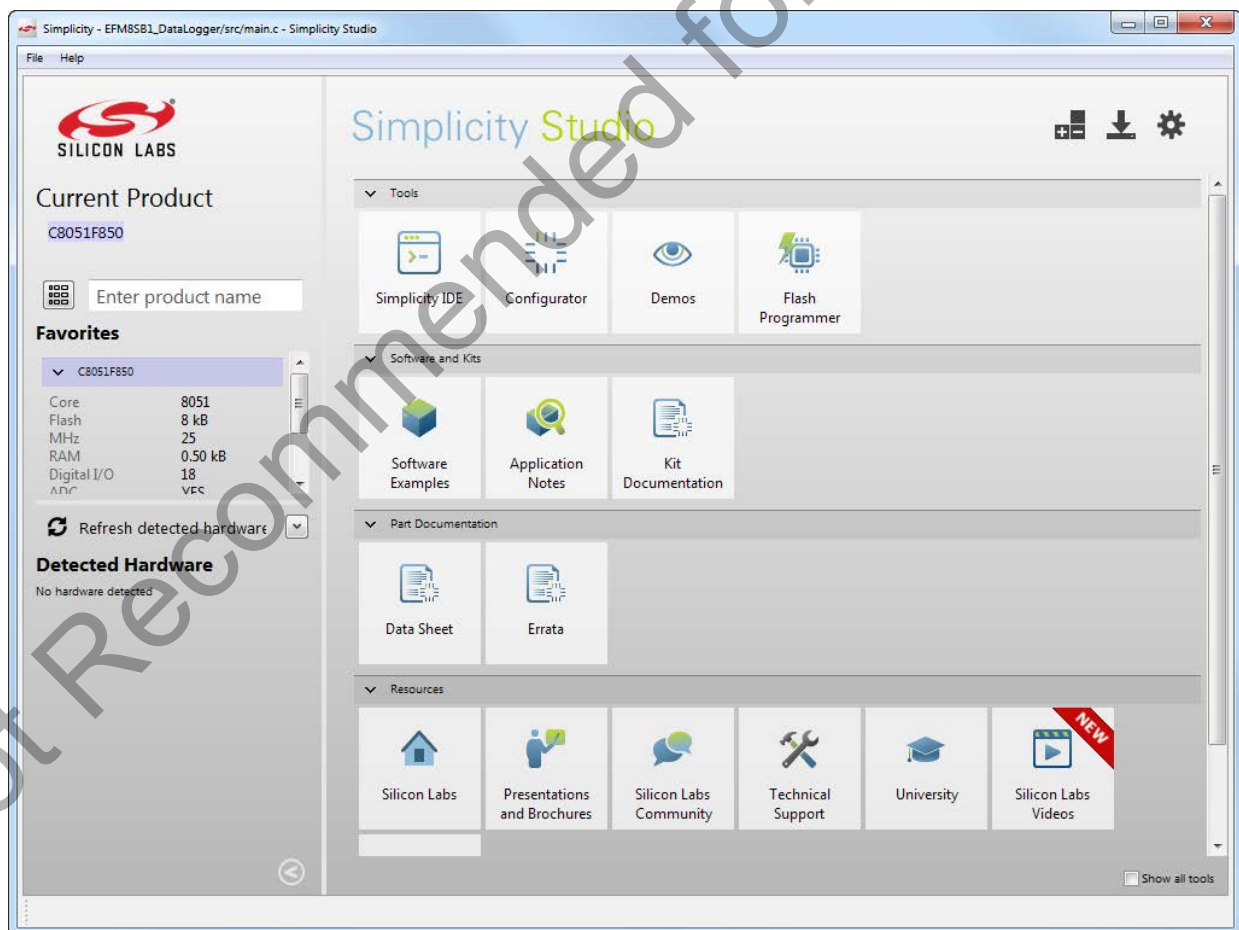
Simplicity - EFM8SB1_DataLogger/src/main.c - Simplicity Studio

File Help

SILICON LABS

Current Product

C8051F850

Enter product name

Favorites

C8051F850

| Core | 8051 |
|---|---|
| Flash | 8 kB |
| MHz | 25 |
| RAM | 0.50 kB |
| Digital I/O | 18 |
| ADC | YES |

Refresh detected hardware

Detected Hardware

No hardware detected

Simplicity Studio

Tools

Simplicity IDE

Configurator

Demos

Flash Programmer

Software and Kits

Software Examples

Application Notes

Kit Documentation

Part Documentation

Data Sheet

Errata

Resources

Silicon Labs

Presentations and Brochures

Silicon Labs Community

Technical Support

University

NEW

Silicon Labs Videos

Show all tools

Not Recommended for